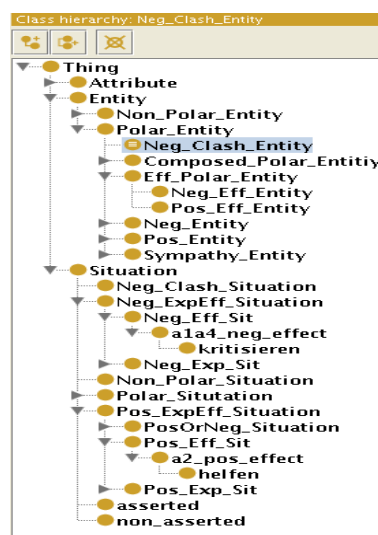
Class hierarchy: Neg_Clash_Entity

Thing
Attribute
Entity
Non_Polar_Entity
Polar_Entity
Neg_Clash_Entity
Composed_Polar_Entitiy
Eff_Polar_Entity
Neg_Eff_Entity
Pos_Eff_Entity
Neg_Entity
Pos_Entity
Sympathy_Entity
Situation
Neg_Clash_Situation
Neg_ExpEff_Situation
Neg_Eff_Sit
a1a4_neg_effect
kritisieren
Neg_Exp_Sit
Non_Polar_Situation
Polar_Situtation
Pos_ExpEff_Situation
PosOrNeg_Situation
Pos_Eff_Sit
a2_pos_effect
helfen
Pos_Exp_Sit
asserted
non_asserted